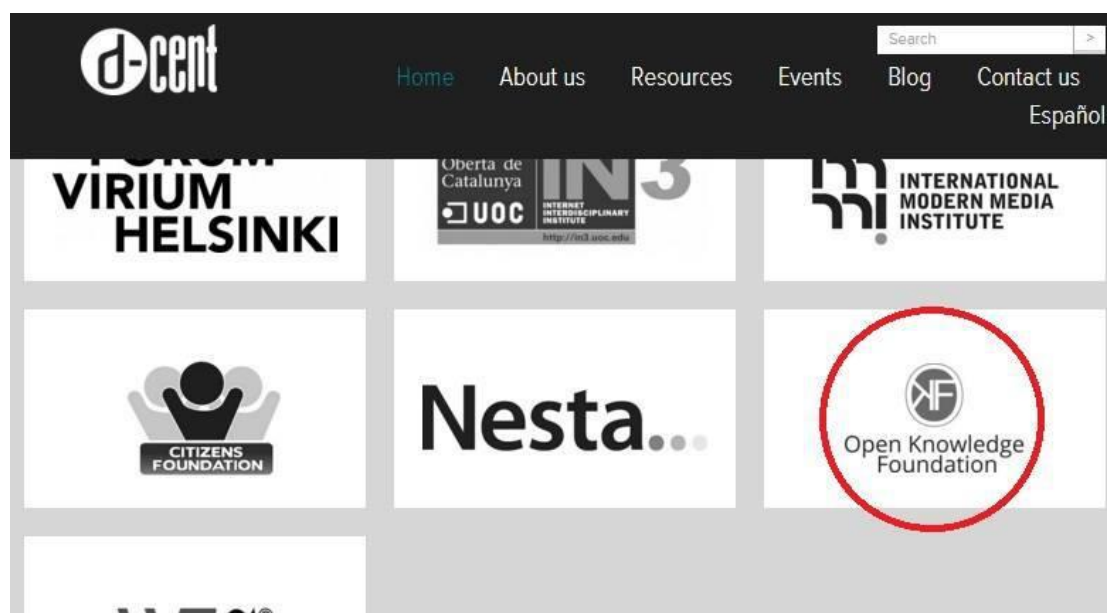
d-cent

Search
>

Home
About us
Resources
Events
Blog
Contact us
Español

FORUM VIRIUM HELSINKI

Oberta de Catalunya
UOC
IN3
INTERNET INTERDISCIPLINARY INSTITUTE
http://in3.uoc.edu

INTERNATIONAL MODERN MEDIA INSTITUTE

CITIZENS FOUNDATION

Nesta...

Open Knowledge Foundation